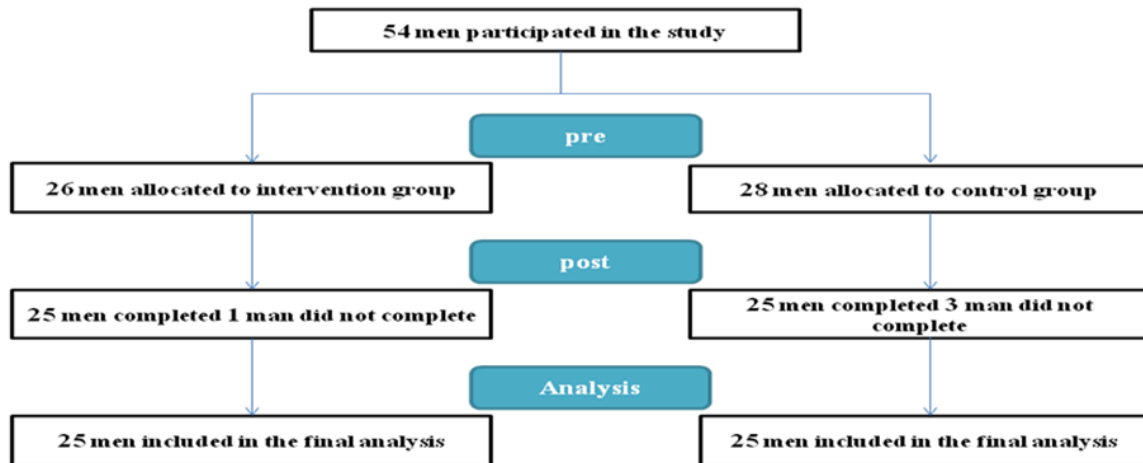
54 men participated in the study

pre

26 men allocated to intervention group

28 men allocated to control group

post

25 men completed 1 man did not complete

25 men completed 3 man did not complete

Analysis

25 men included in the final analysis

25 men included in the final analysis